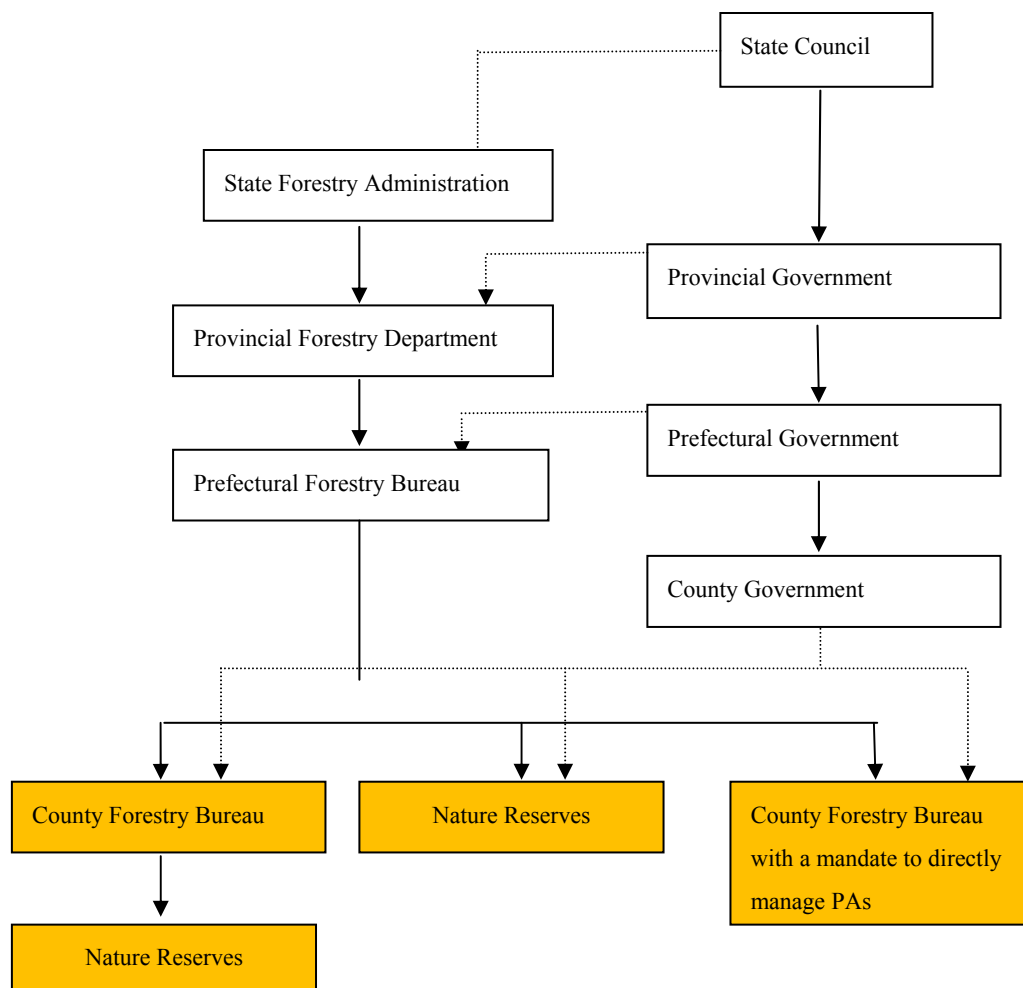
State Council

State Forestry Administration

Provincial Government

Provincial Forestry Department

Prefectural Government

Prefectural Forestry Bureau

County Government

County Forestry Bureau

Nature Reserves

County Forestry Bureau with a mandate to directly manage PAs

Nature Reserves